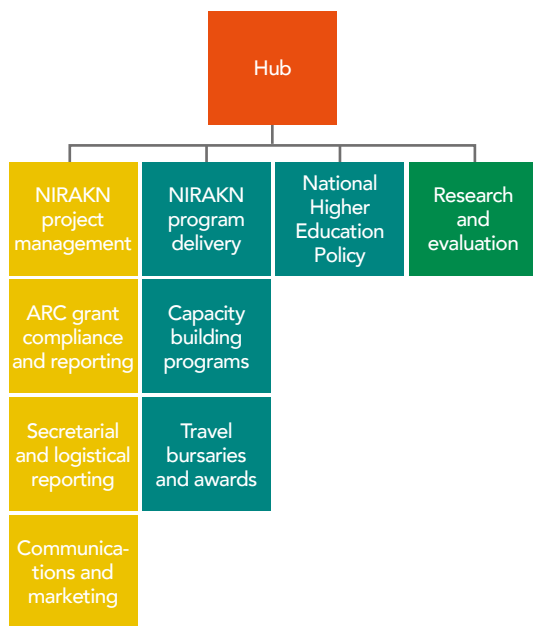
Hub

NIRAKN project management

ARC grant compliance and reporting

Secretarial and logistical reporting

Communications and marketing

NIRAKN program delivery

Capacity building programs

Travel bursaries and awards

National Higher Education Policy

Research and evaluation